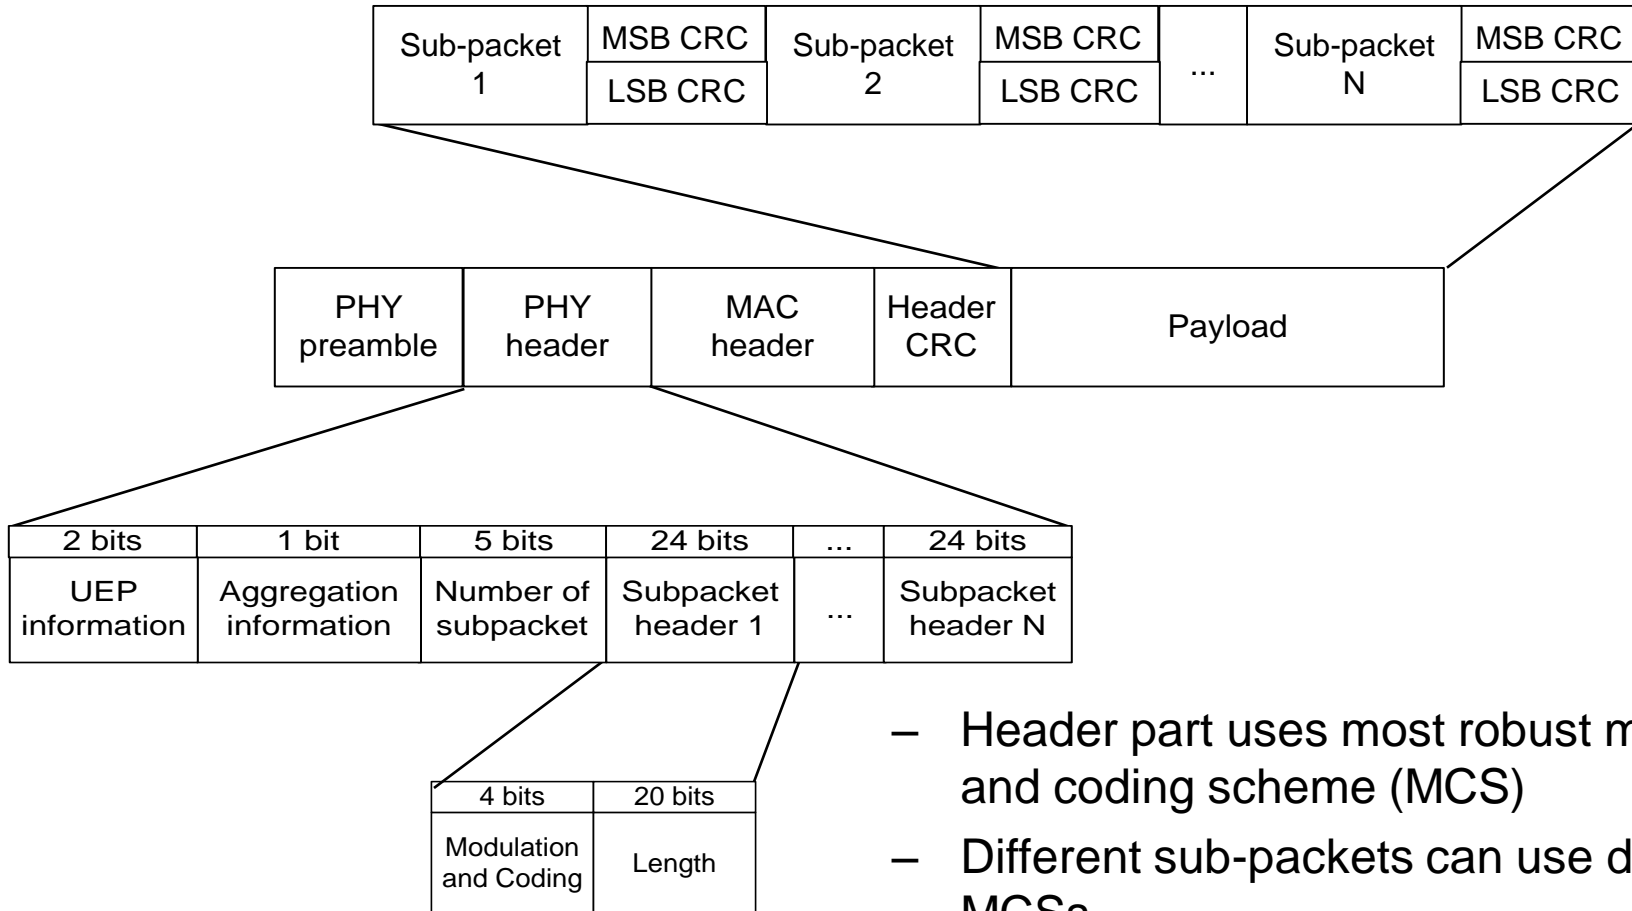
| Sub-packet 1 | MSB CRC / LSB CRC | Sub-packet 2 | MSB CRC / LSB CRC | ... | Sub-packet N | MSB CRC / LSB CRC |
|---|---|---|---|---|---|---|

| PHY preamble | PHY header | MAC header | Header CRC | Payload |
|---|---|---|---|---|

| 2 bits | 1 bit | 5 bits | 24 bits | ... | 24 bits |
|---|---|---|---|---|---|
| UEP information | Aggregation information | Number of subpacket | Subpacket header 1 | ... | Subpacket header N |

| 4 bits | 20 bits |
|---|---|
| Modulation and Coding | Length |

– Header part uses most robust m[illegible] and coding scheme (MCS)

– Different sub-packets can use d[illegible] MCSs